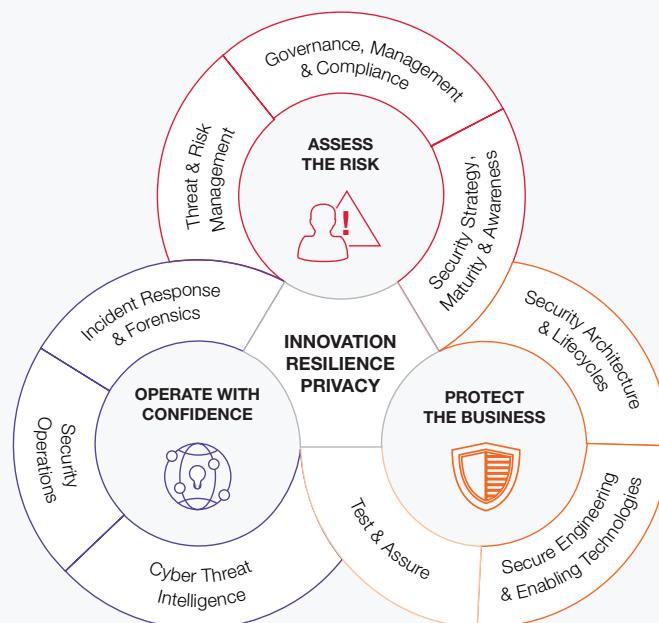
Governance, Management & Compliance

Threat & Risk Management

ASSESS THE RISK

Security Strategy, Maturity & Awareness

INNOVATION RESILIENCE PRIVACY

Incident Response & Forensics

OPERATE WITH CONFIDENCE

Security Operations

Cyber Threat Intelligence

Security Architecture & Lifecycles

PROTECT THE BUSINESS

Test & Assure

Secure Engineering & Enabling Technologies